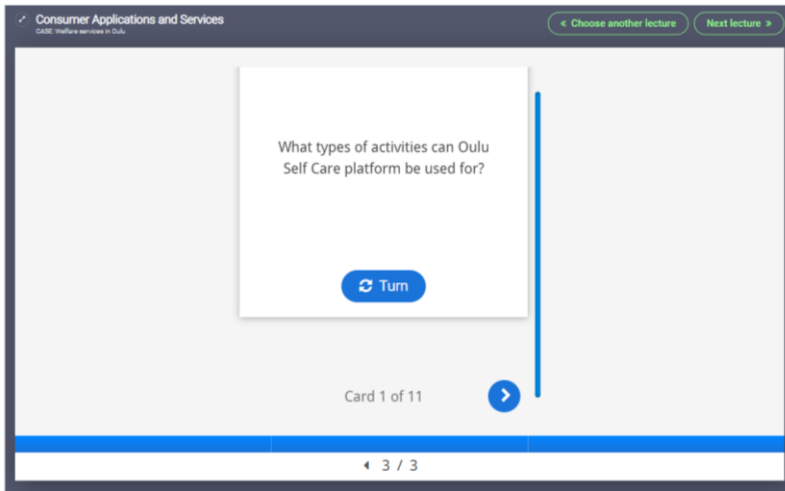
Consumer Applications and Services
CASE: Welfare services in Oulu

« Choose another lecture
Next lecture »

What types of activities can Oulu Self Care platform be used for?

Turn

Card 1 of 11

3 / 3